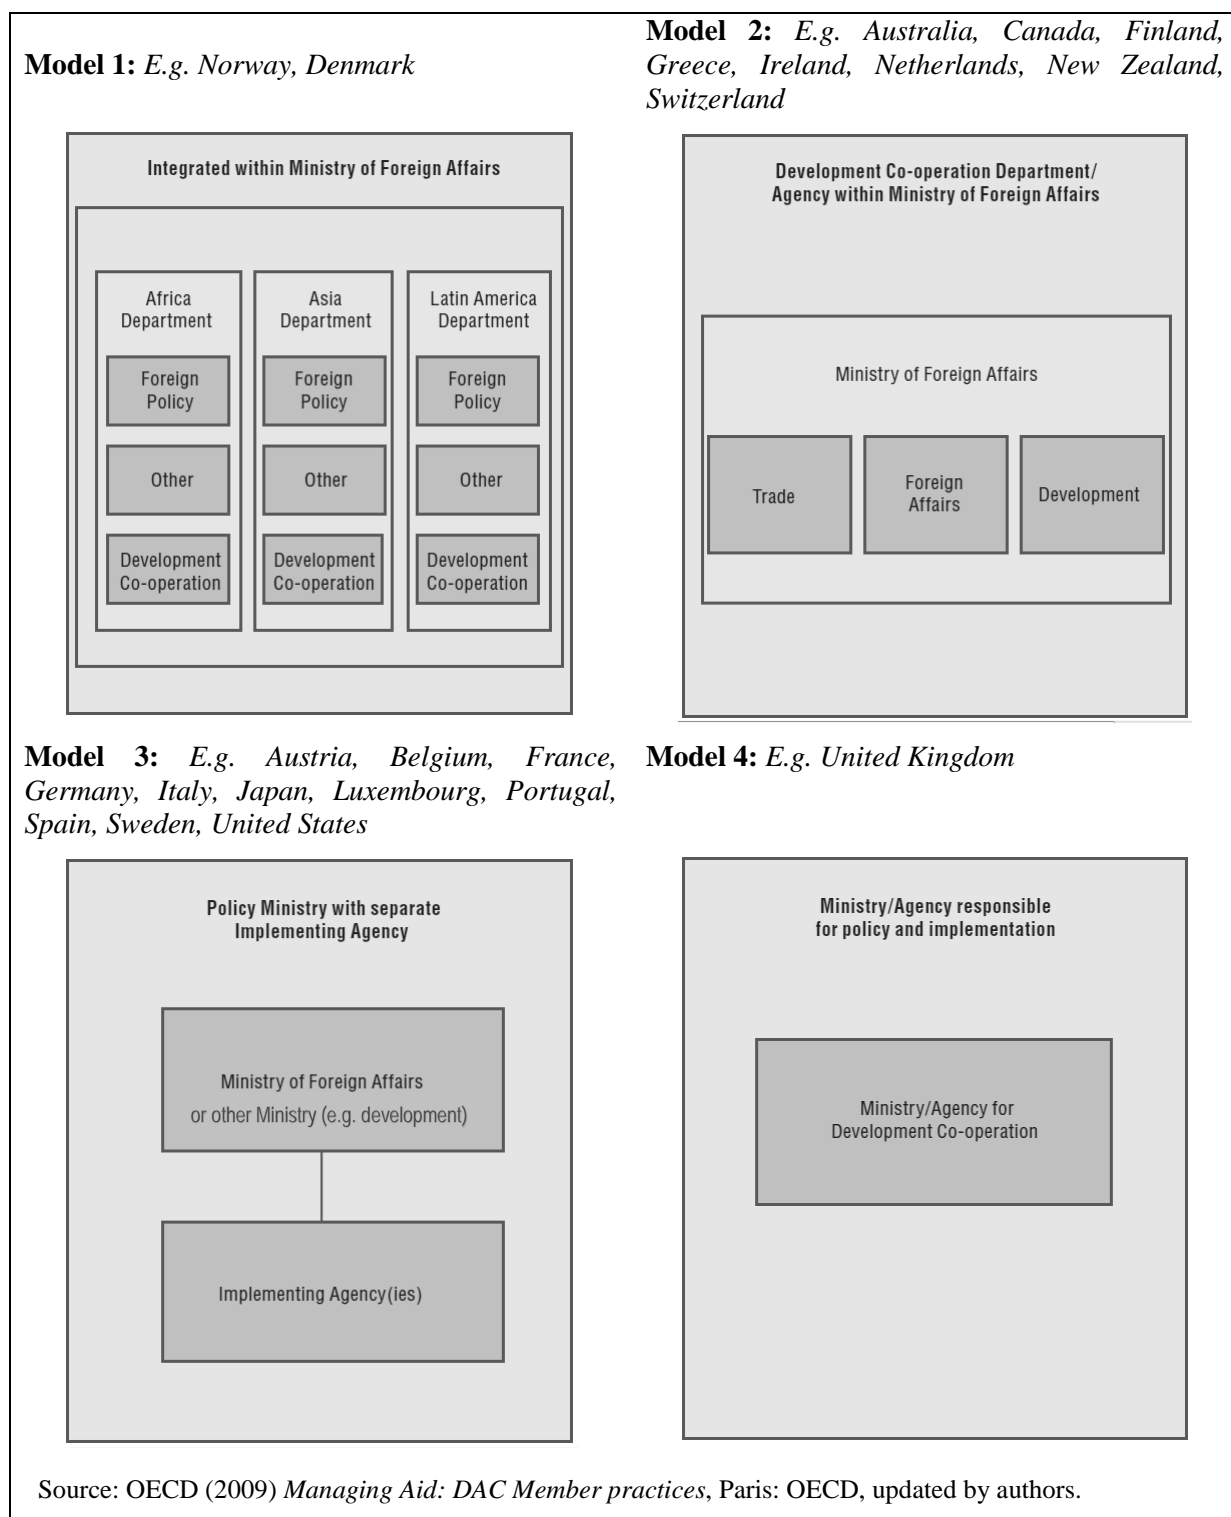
**Model 1:** *E.g. Norway, Denmark*

Integrated within Ministry of Foreign Affairs

Africa Department

Foreign Policy

Other

Development Co-operation

Asia Department

Foreign Policy

Other

Development Co-operation

Latin America Department

Foreign Policy

Other

Development Co-operation

**Model 2:** *E.g. Australia, Canada, Finland, Greece, Ireland, Netherlands, New Zealand, Switzerland*

Development Co-operation Department/ Agency within Ministry of Foreign Affairs

Ministry of Foreign Affairs

Trade

Foreign Affairs

Development

**Model 3:** *E.g. Austria, Belgium, France, Germany, Italy, Japan, Luxembourg, Portugal, Spain, Sweden, United States*

Policy Ministry with separate Implementing Agency

Ministry of Foreign Affairs or other Ministry (e.g. development)

Implementing Agency(ies)

**Model 4:** *E.g. United Kingdom*

Ministry/Agency responsible for policy and implementation

Ministry/Agency for Development Co-operation

Source: OECD (2009) *Managing Aid: DAC Member practices*, Paris: OECD, updated by authors.